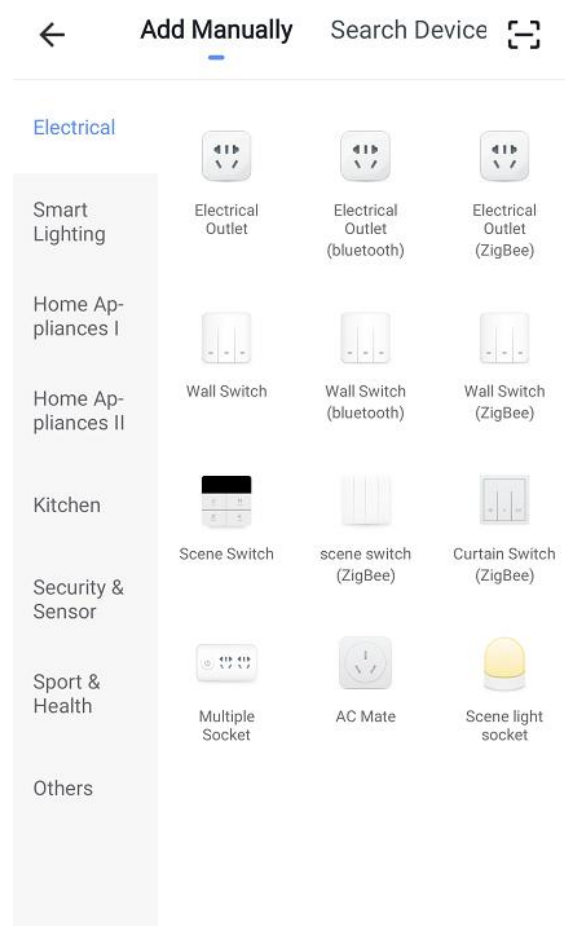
Add Manually Search Device

Electrical

Smart Lighting

Home Appliances I

Home Appliances II

Kitchen

Security & Sensor

Sport & Health

Others

Electrical Outlet

Electrical Outlet (bluetooth)

Electrical Outlet (ZigBee)

Wall Switch

Wall Switch (bluetooth)

Wall Switch (ZigBee)

Scene Switch

scene switch (ZigBee)

Curtain Switch (ZigBee)

Multiple Socket

AC Mate

Scene light socket